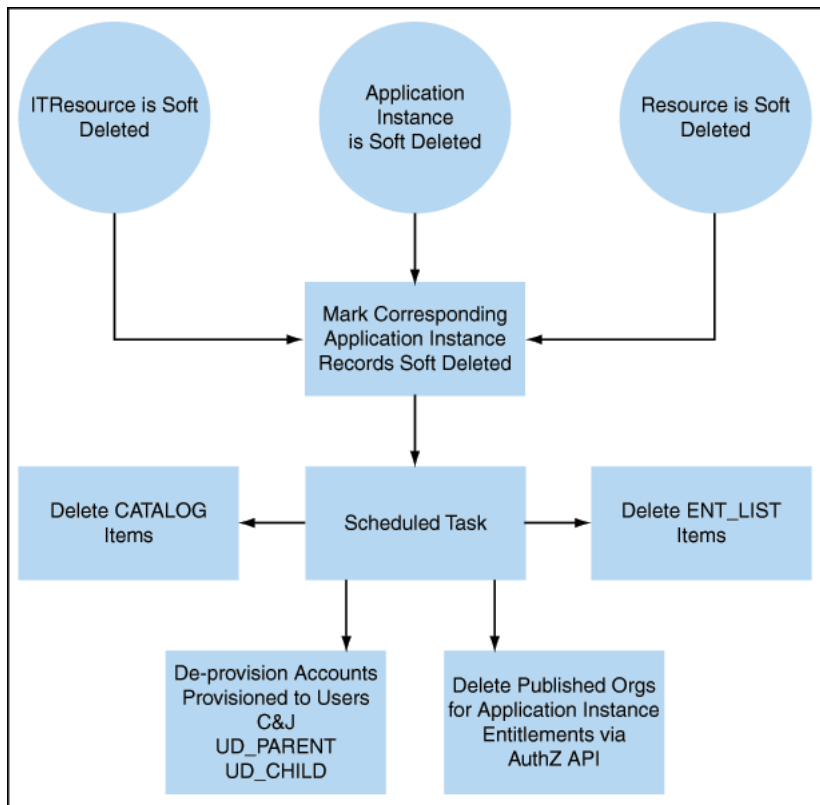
ITResource is Soft Deleted

Application Instance is Soft Deleted

Resource is Soft Deleted

Mark Corresponding Application Instance Records Soft Deleted

Delete CATALOG Items

Scheduled Task

Delete ENT_LIST Items

De-provision Accounts Provisioned to Users
C&J
UD_PARENT
UD_CHILD

Delete Published Orgs for Application Instance Entitlements via AuthZ API